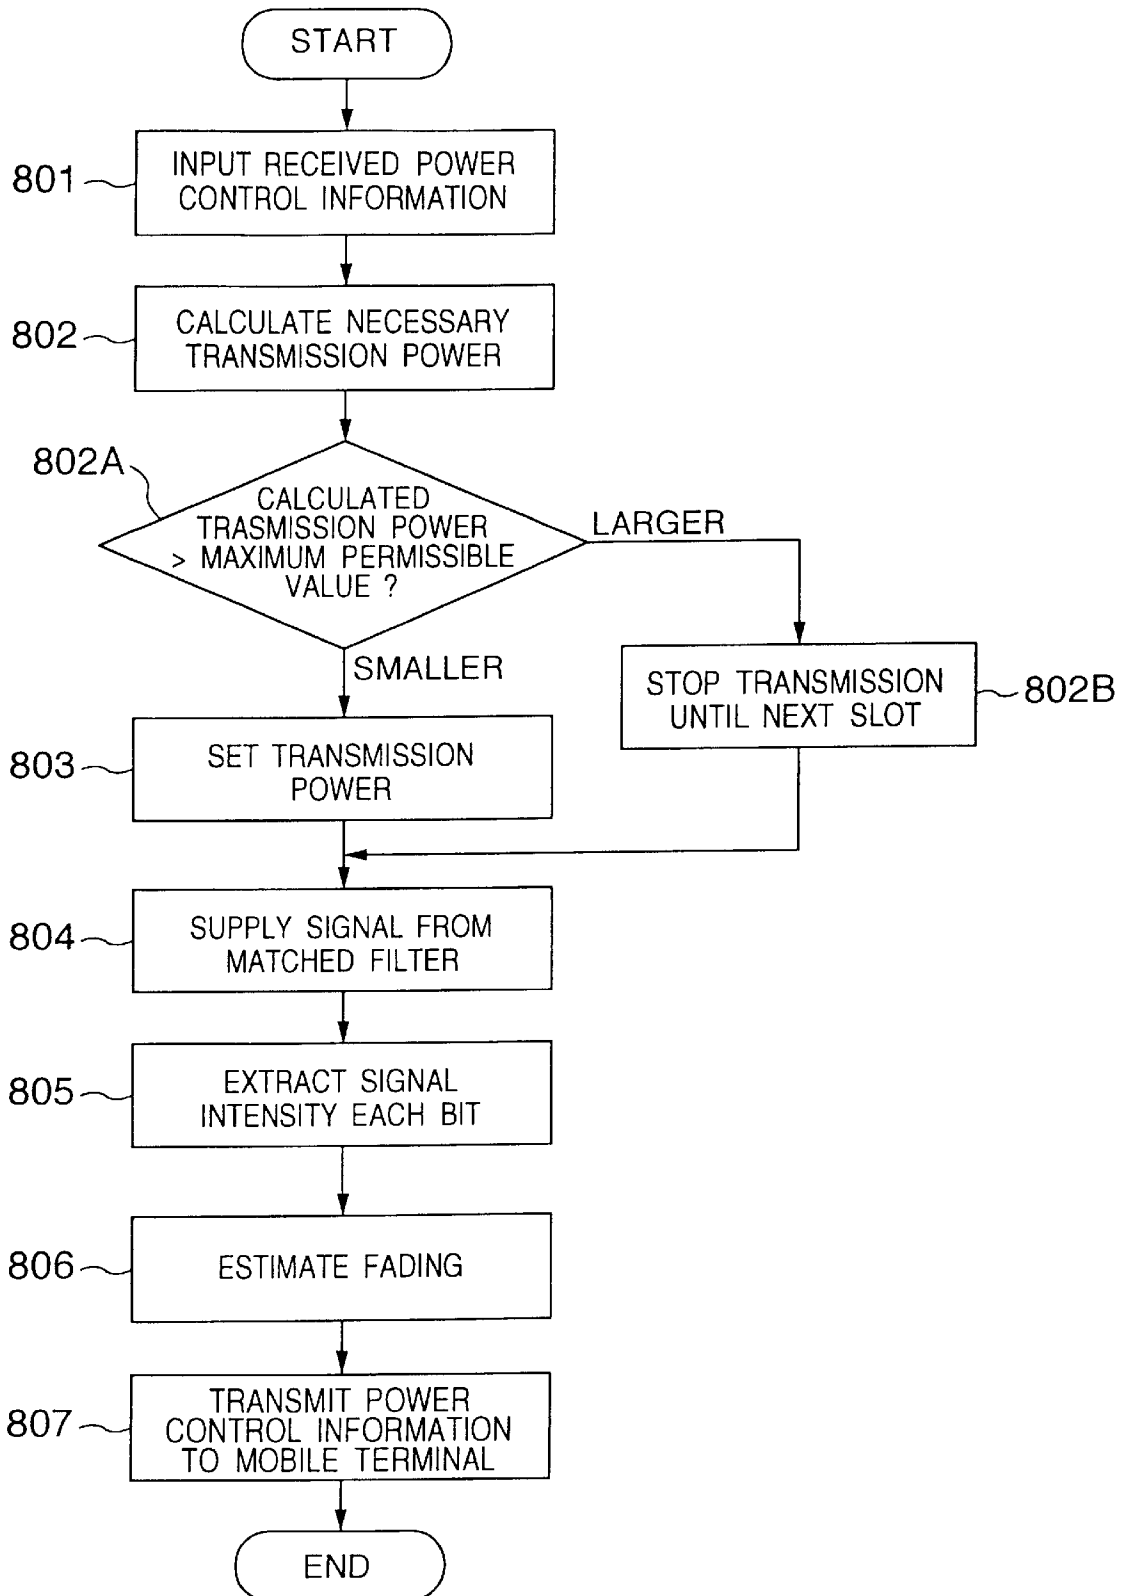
START

801 INPUT RECEIVED POWER CONTROL INFORMATION

802 CALCULATE NECESSARY TRANSMISSION POWER

802A CALCULATED TRASMISSION POWER > MAXIMUM PERMISSIBLE VALUE ?

LARGER

SMALLER

STOP TRANSMISSION UNTIL NEXT SLOT 802B

803 SET TRANSMISSION POWER

804 SUPPLY SIGNAL FROM MATCHED FILTER

805 EXTRACT SIGNAL INTENSITY EACH BIT

806 ESTIMATE FADING

807 TRANSMIT POWER CONTROL INFORMATION TO MOBILE TERMINAL

END